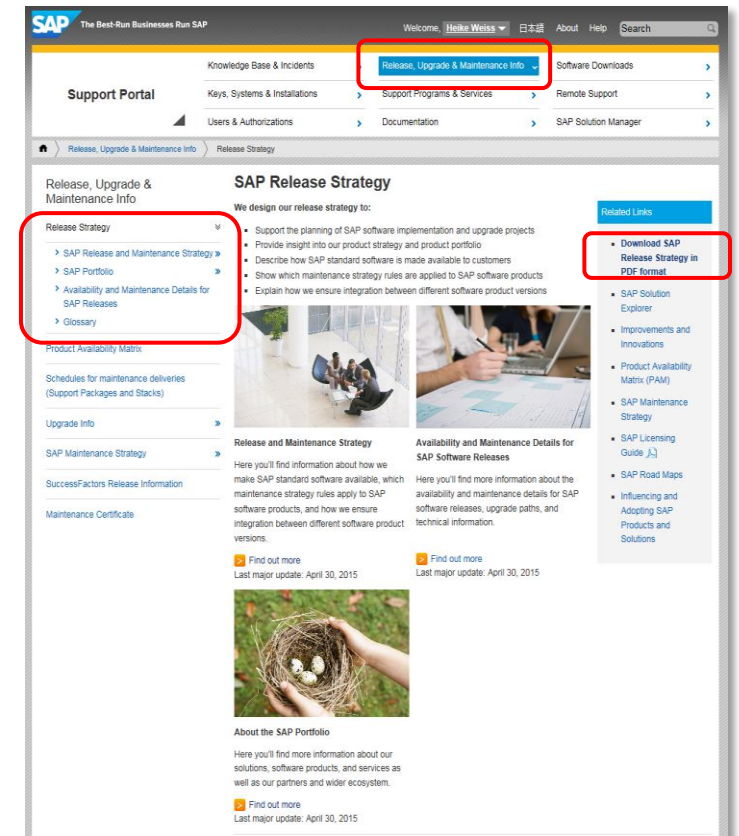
SAP The Best-Run Businesses Run SAP

Welcome, Heike Weiss 日本語 About Help Search

Support Portal

Knowledge Base & Incidents
Release, Upgrade & Maintenance Info
Software Downloads
Keys, Systems & Installations
Support Programs & Services
Remote Support
Users & Authorizations
Documentation
SAP Solution Manager

Release, Upgrade & Maintenance Info > Release Strategy

Release, Upgrade & Maintenance Info

Release Strategy
SAP Release and Maintenance Strategy
SAP Portfolio
Availability and Maintenance Details for SAP Releases
Glossary
Product Availability Matrix
Schedules for maintenance deliveries (Support Packages and Stacks)
Upgrade Info
SAP Maintenance Strategy
SuccessFactors Release Information
Maintenance Certificate

SAP Release Strategy

We design our release strategy to:

- Support the planning of SAP software implementation and upgrade projects
- Provide insight into our product strategy and product portfolio
- Describe how SAP standard software is made available to customers
- Show which maintenance strategy rules are applied to SAP software products
- Explain how we ensure integration between different software product versions

Release and Maintenance Strategy

Here you'll find information about how we make SAP standard software available, which maintenance strategy rules apply to SAP software products, and how we ensure integration between different software product versions.

Find out more
Last major update: April 30, 2015

Availability and Maintenance Details for SAP Software Releases

Here you'll find more information about the availability and maintenance details for SAP software releases, upgrade paths, and technical information.

Find out more
Last major update: April 30, 2015

About the SAP Portfolio

Here you'll find more information about our solutions, software products, and services as well as our partners and wider ecosystem.

Find out more
Last major update: April 30, 2015

Related Links

- Download SAP Release Strategy in PDF format
- SAP Solution Explorer
- Improvements and Innovations
- Product Availability Matrix (PAM)
- SAP Maintenance Strategy
- SAP Licensing Guide
- SAP Road Maps
- Influencing and Adopting SAP Products and Solutions